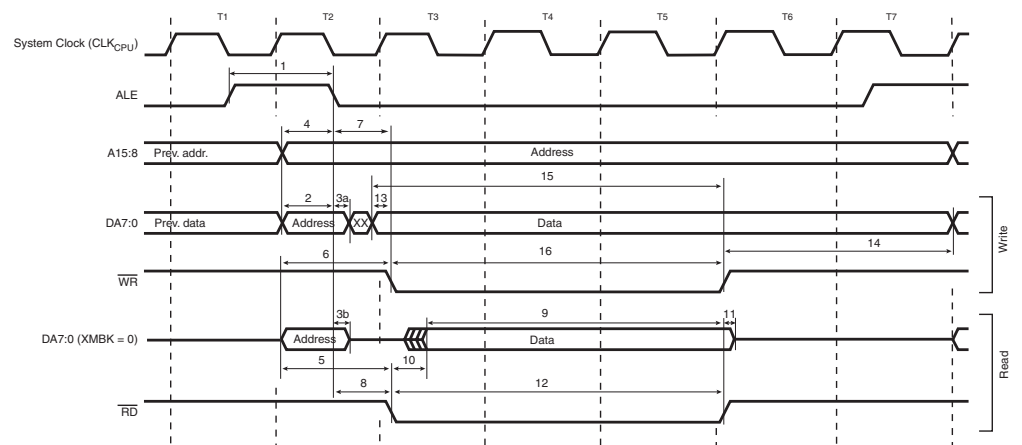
T1 T2 T3 T4 T5 T6 T7

System Clock ($CLK_{CPU}$)

1

ALE

4 7

A15:8 Prev. addr. Address

15

2 3a 13

DA7:0 Prev. data Address XX Data

6 16 14

$\overline{WR}$

Write

3b 9 11

DA7:0 (XMBK = 0) Address Data

5 10

8 12

$\overline{RD}$

Read